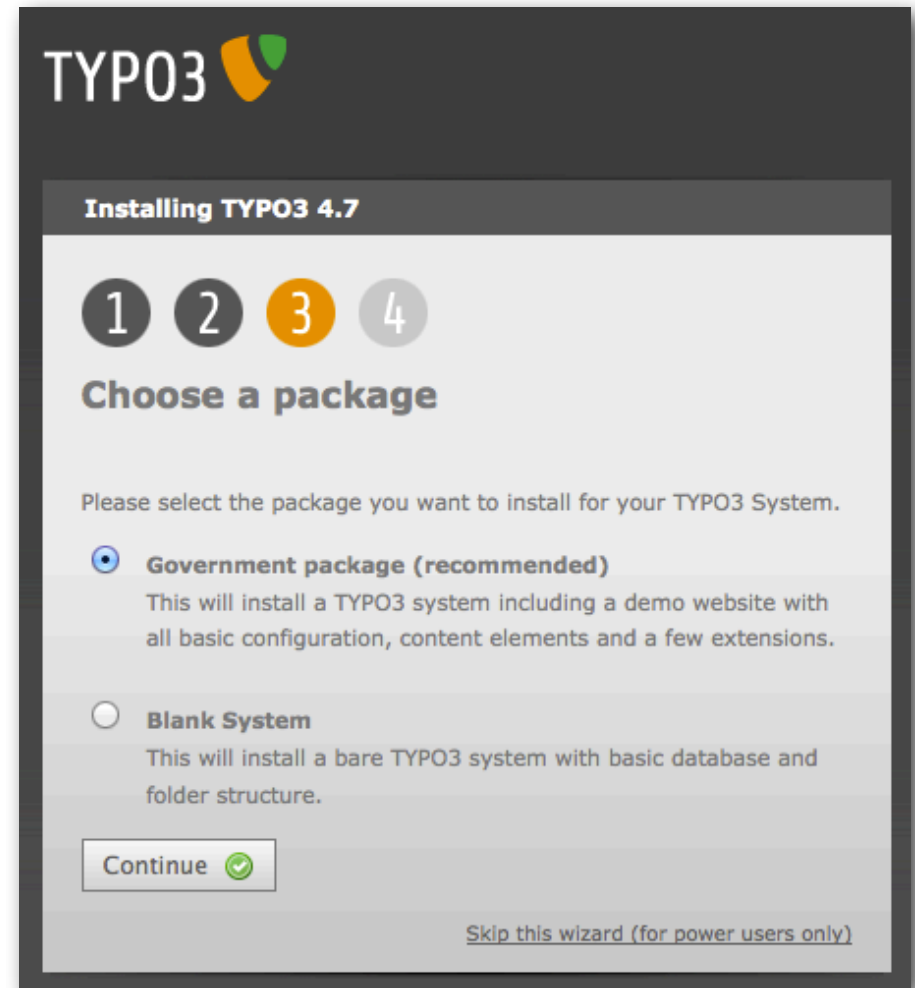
TYPO3

Installing TYPO3 4.7

1 2 3 4

Choose a package

Please select the package you want to install for your TYPO3 System.

Government package (recommended)
This will install a TYPO3 system including a demo website with all basic configuration, content elements and a few extensions.

Blank System
This will install a bare TYPO3 system with basic database and folder structure.

Continue

Skip this wizard (for power users only)